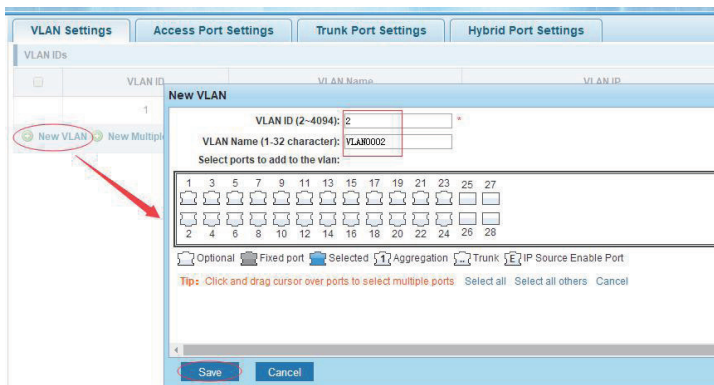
VLAN Settings | Access Port Settings | Trunk Port Settings | Hybrid Port Settings

VLAN IDs

VLAN ID | VLAN Name | VLAN IP

1

New VLAN | New Multipl

New VLAN

VLAN ID (2~4094): 2 *

VLAN Name (1-32 character): VLAN0002

Select ports to add to the vlan:

1 3 5 7 9 11 13 15 17 19 21 23 25 27

2 4 6 8 10 12 14 16 18 20 22 24 26 28

Optional | Fixed port | Selected | 1 Aggregation | Trunk | E IP Source Enable Port

Tip: Click and drag cursor over ports to select multiple ports | Select all | Select all others | Cancel

Save | Cancel